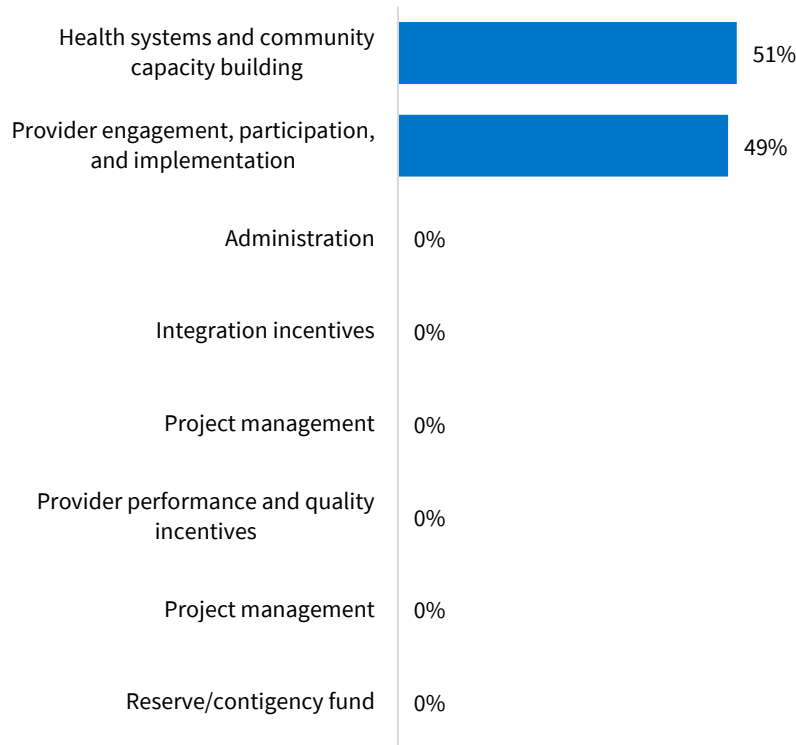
Health systems and community capacity building 51%

Provider engagement, participation, and implementation 49%

Administration 0%

Integration incentives 0%

Project management 0%

Provider performance and quality incentives 0%

Project management 0%

Reserve/contigency fund 0%